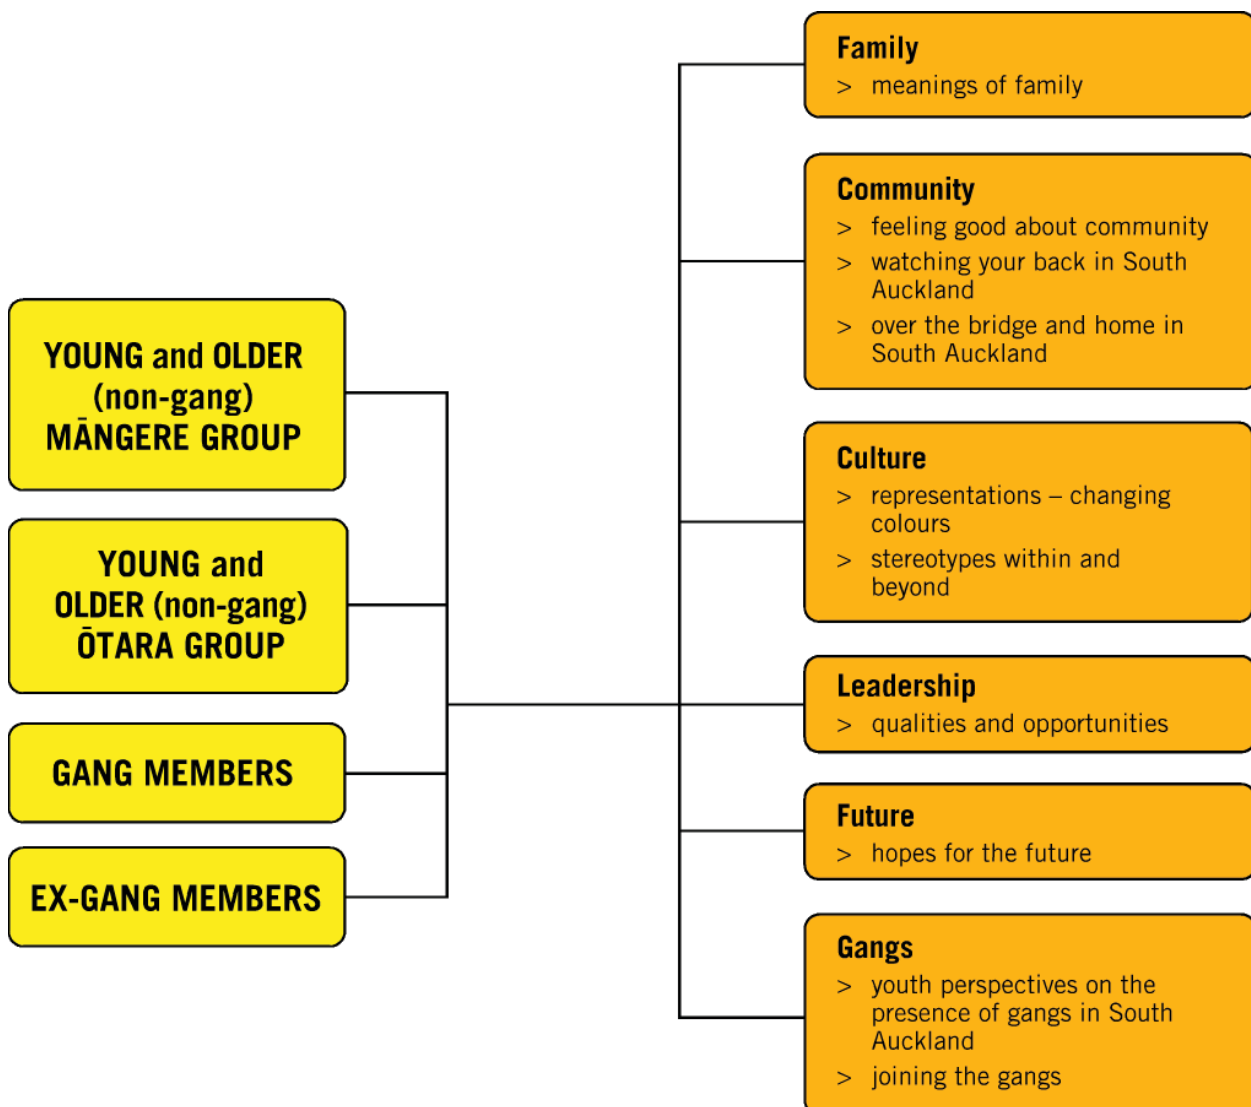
YOUNG and OLDER (non-gang) MĀNGERE GROUP

YOUNG and OLDER (non-gang) ŌTARA GROUP

GANG MEMBERS

EX-GANG MEMBERS

Family
> meanings of family

Community
> feeling good about community
> watching your back in South Auckland
> over the bridge and home in South Auckland

Culture
> representations – changing colours
> stereotypes within and beyond

Leadership
> qualities and opportunities

Future
> hopes for the future

Gangs
> youth perspectives on the presence of gangs in South Auckland
> joining the gangs